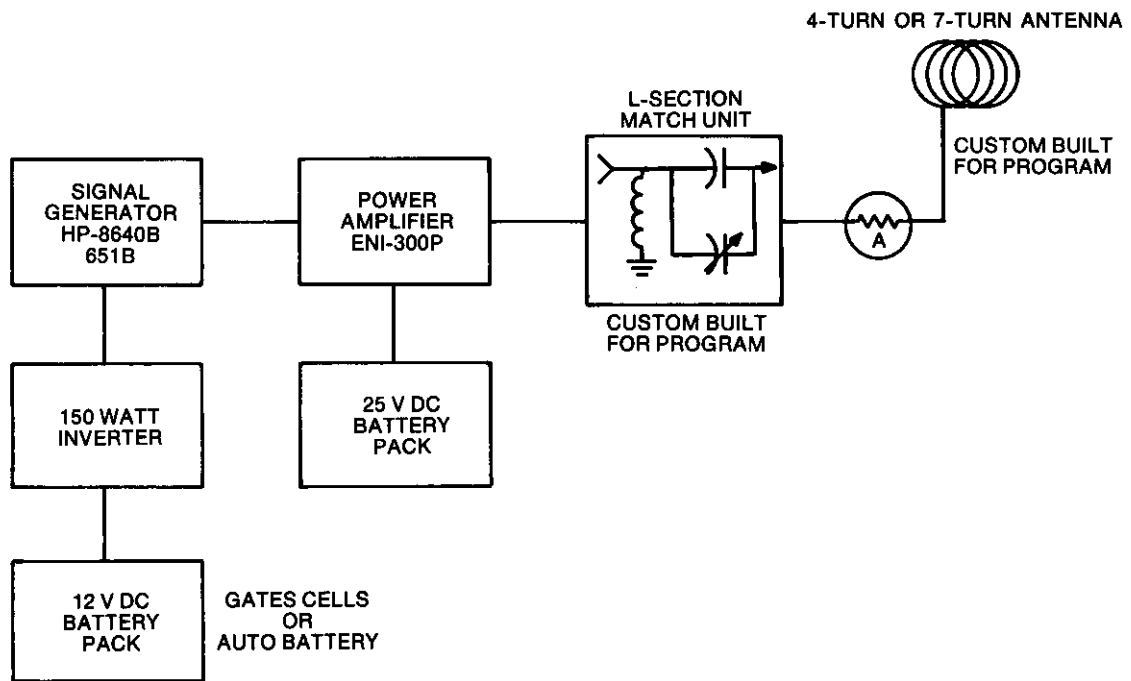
4-TURN OR 7-TURN ANTENNA

L-SECTION MATCH UNIT

CUSTOM BUILT FOR PROGRAM

SIGNAL GENERATOR HP-8640B 651B

POWER AMPLIFIER ENI-300P

A

CUSTOM BUILT FOR PROGRAM

150 WATT INVERTER

25 V DC BATTERY PACK

12 V DC BATTERY PACK

GATES CELLS OR AUTO BATTERY